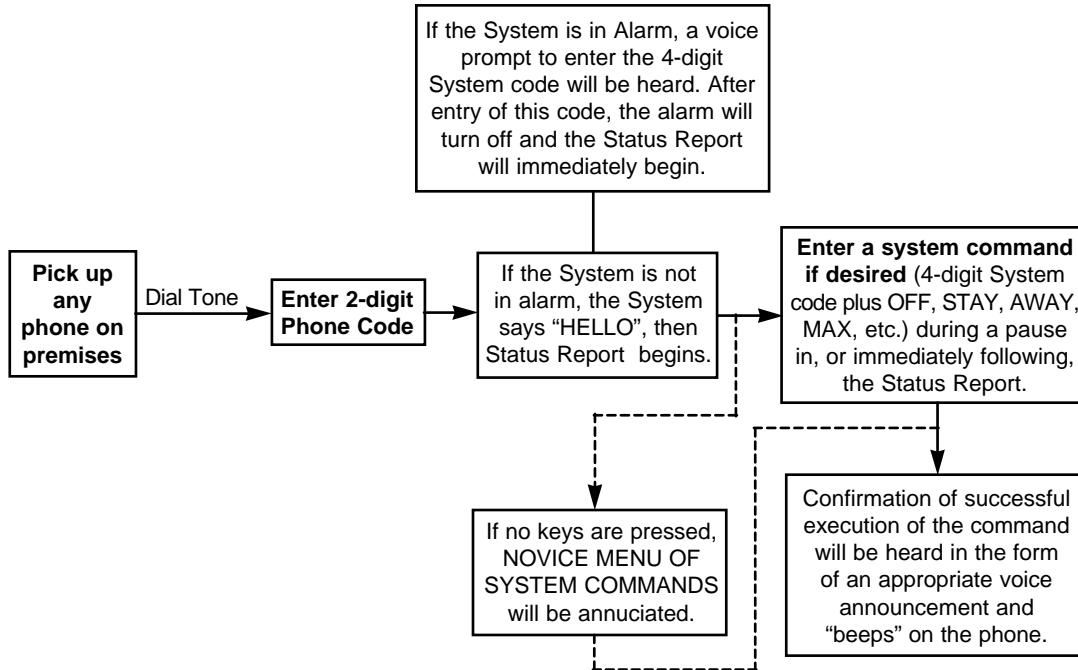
If the System is in Alarm, a voice prompt to enter the 4-digit System code will be heard. After entry of this code, the alarm will turn off and the Status Report will immediately begin.

Pick up any phone on premises

Dial Tone

Enter 2-digit Phone Code

If the System is not in alarm, the System says "HELLO", then Status Report begins.

Enter a system command if desired (4-digit System code plus OFF, STAY, AWAY, MAX, etc.) during a pause in, or immediately following, the Status Report.

If no keys are pressed, NOVICE MENU OF SYSTEM COMMANDS will be annuciated.

Confirmation of successful execution of the command will be heard in the form of an appropriate voice announcement and "beeps" on the phone.